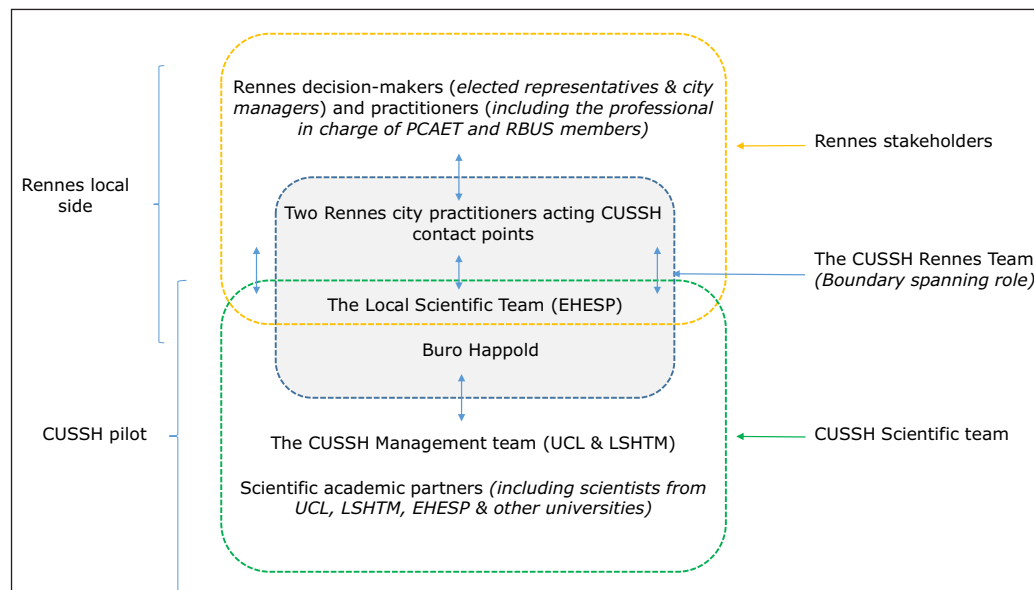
Rennes decision-makers (*elected representatives & city managers*) and practitioners (*including the professional in charge of PCAET and RBUS members)*

Rennes stakeholders

Rennes local side

Two Rennes city practitioners acting CUSSH contact points

The CUSSH Rennes Team *(Boundary spanning role)*

The Local Scientific Team (EHESP)

Buro Happold

CUSSH pilot

The CUSSH Management team (UCL & LSHTM)

CUSSH Scientific team

Scientific academic partners *(including scientists from UCL, LSHTM, EHESP & other universities)*